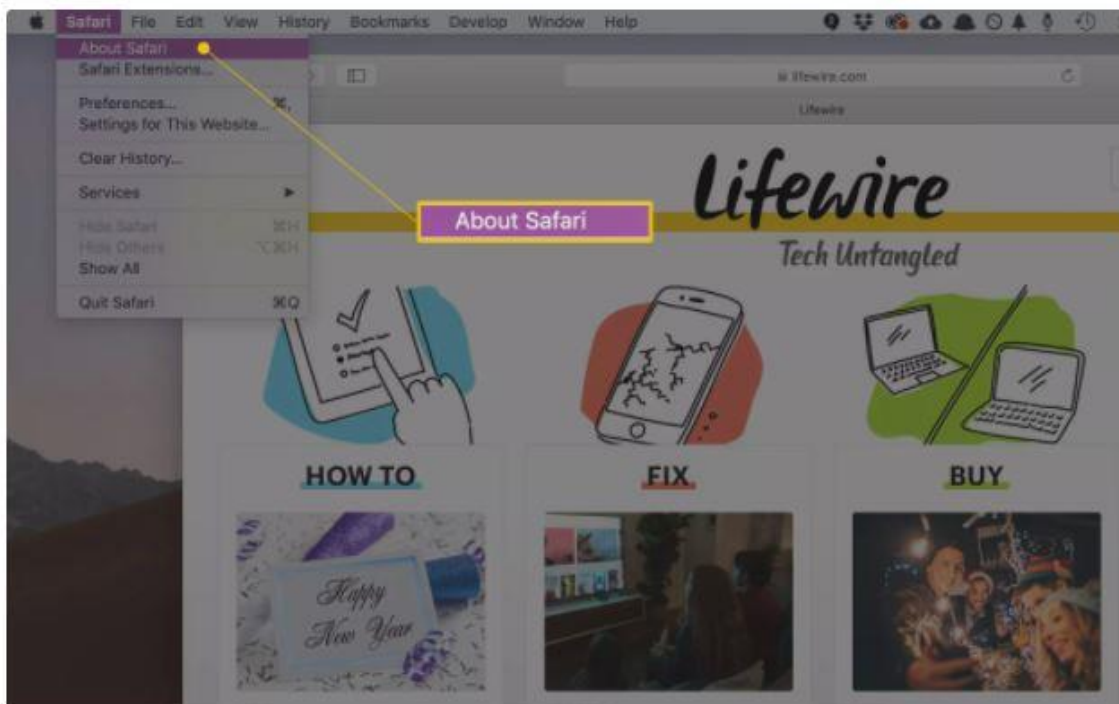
Safari File Edit View History Bookmarks Develop Window Help

About Safari
Safari Extensions...

Preferences... ⌘,
Settings for This Website...

Clear History...

Services ►

Hide Safari ⌘H
Hide Others ⌥⌘H
Show All

Quit Safari ⌘Q

lifewire.com

Lifewire

About Safari

Lifewire

Tech Untangled

HOW TO

FIX

BUY

Happy New Year